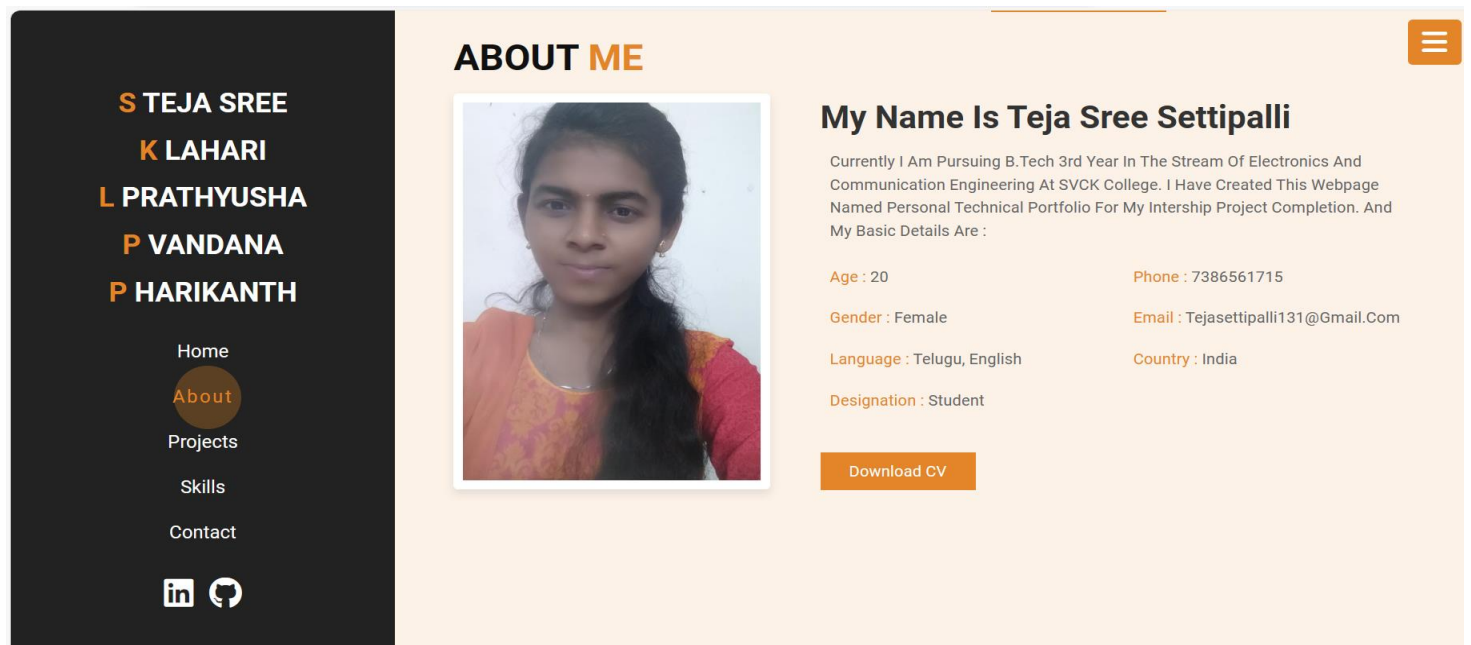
S TEJA SREE
K LAHARI
L PRATHYUSHA
P VANDANA
P HARIKANTH

Home
About
Projects
Skills
Contact

ABOUT ME

My Name Is Teja Sree Settipalli

Currently I Am Pursuing B.Tech 3rd Year In The Stream Of Electronics And Communication Engineering At SVCK College. I Have Created This Webpage Named Personal Technical Portfolio For My Intership Project Completion. And My Basic Details Are :

Age : 20
Phone : 7386561715
Gender : Female
Email : Tejasettipalli131@Gmail.Com
Language : Telugu, English
Country : India
Designation : Student

Download CV